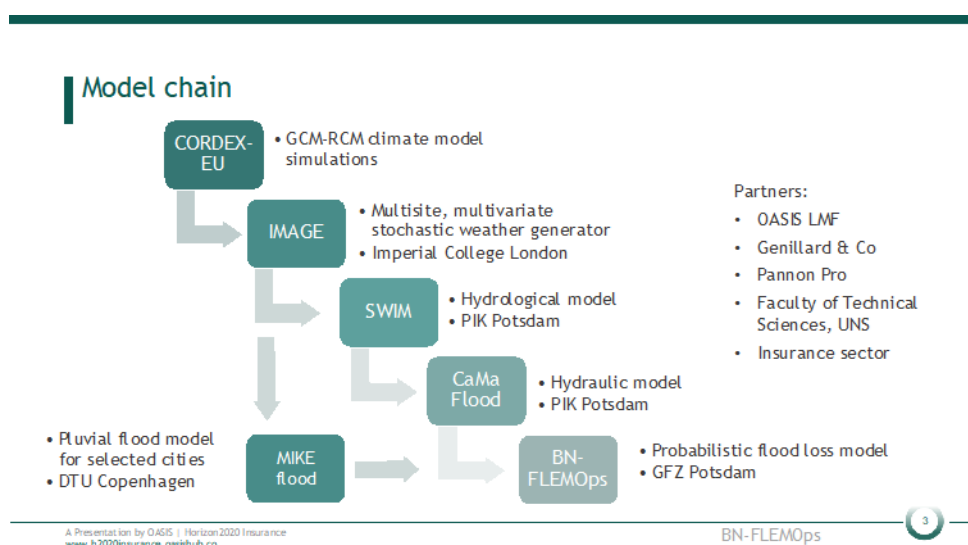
Model chain

CORDEX-EU

• GCM-RCM climate model simulations

IMAGE

• Multisite, multivariate stochastic weather generator
• Imperial College London

SWIM

• Hydrological model
• PIK Potsdam

CaMa Flood

• Hydraulic model
• PIK Potsdam

• Pluvial flood model for selected cities
• DTU Copenhagen

MIKE flood

BN-FLEMOps

• Probabilistic flood loss model
• GFZ Potsdam

Partners:
• OASIS LMF
• Genillard & Co
• Pannon Pro
• Faculty of Technical Sciences, UNS
• Insurance sector

A Presentation by OASIS | Horizon2020 Insurance
www.h2020insurance.oasishub.co

BN-FLEMOps

3